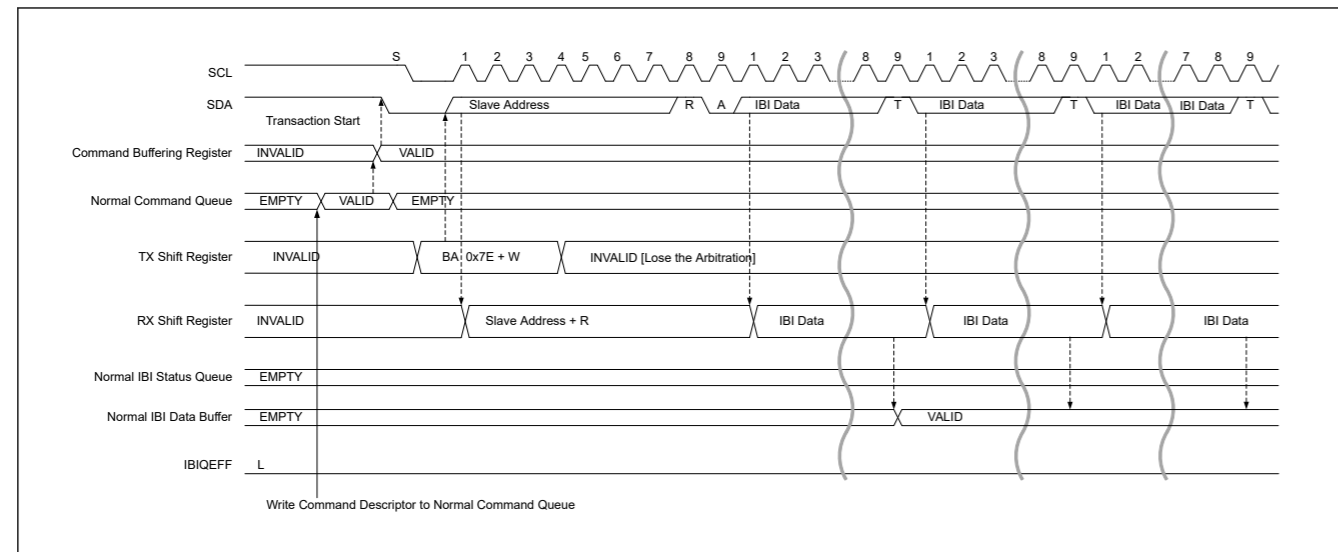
SCL
S 1 2 3 4 5 6 7 8 9 1 2 3 8 9 1 2 3 8 9 1 2 7 8 9

SDA
Transaction Start
Slave Address R A IBI Data T IBI Data T IBI Data IBI Data T

Command Buffering Register
INVALID VALID

Normal Command Queue
EMPTY VALID EMPTY

TX Shift Register
INVALID BA 0x7E + W INVALID [Lose the Arbitration]

RX Shift Register
INVALID Slave Address + R IBI Data IBI Data IBI Data

Normal IBI Status Queue
EMPTY

Normal IBI Data Buffer
EMPTY VALID

IBIQEFF
L

Write Command Descriptor to Normal Command Queue